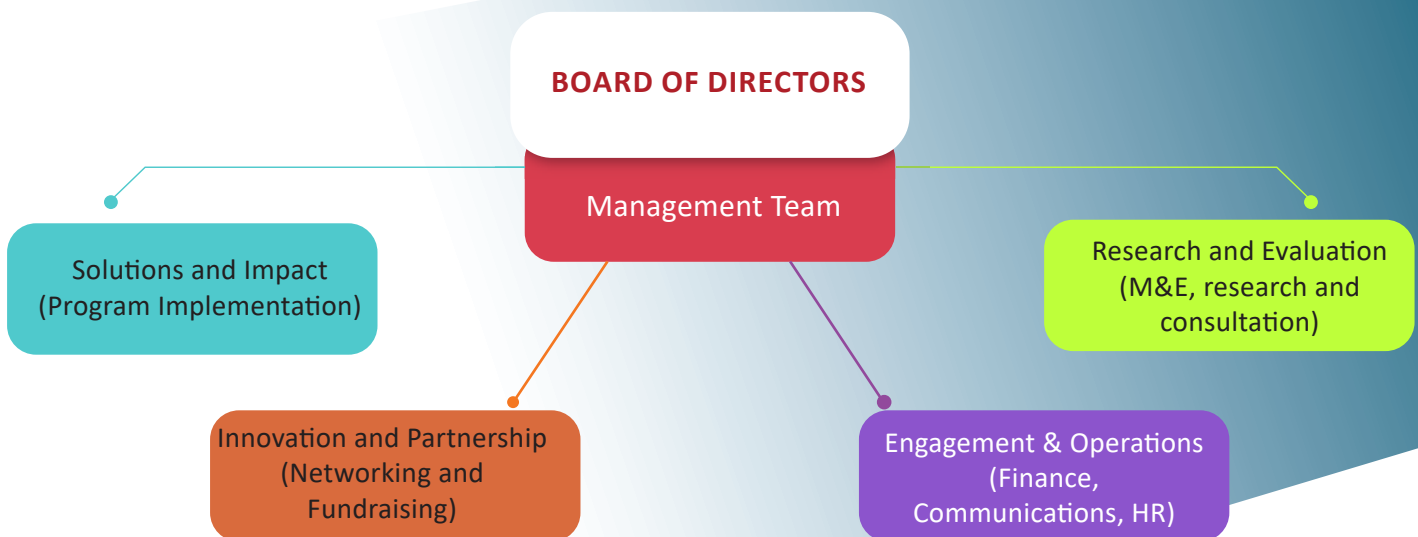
BOARD OF DIRECTORS

Management Team

Solutions and Impact (Program Implementation)

Research and Evaluation (M&E, research and consultation)

Innovation and Partnership (Networking and Fundraising)

Engagement & Operations (Finance, Communications, HR)